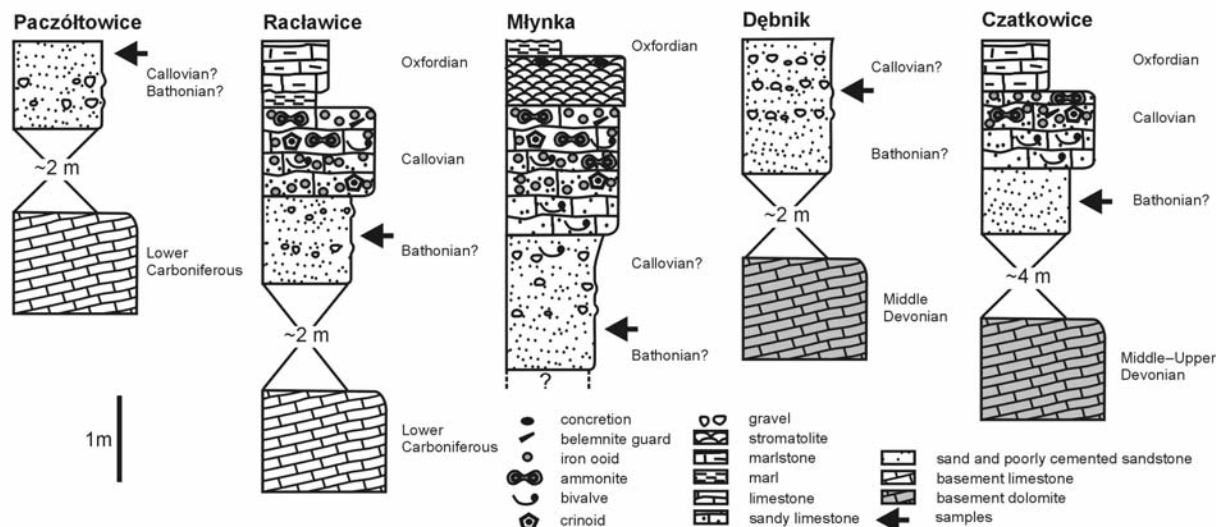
Paczółtowice

Callovian?
Bathonian?

~2 m

Lower Carboniferous

Racławice

Oxfordian

Callovian

Bathonian?

~2 m

Lower Carboniferous

Młynka

Oxfordian

Callovian?

Bathonian?

?

Dębnik

Callovian?

Bathonian?

~2 m

Middle Devonian

Czatkowice

Oxfordian

Callovian

Bathonian?

~4 m

Middle–Upper Devonian

1m

concretion
belemnite guard
iron ooid
ammonite
bivalve
crinoid

gravel
stromatolite
marlstone
marl
limestone
sandy limestone

sand and poorly cemented sandstone
basement limestone
basement dolomite
samples